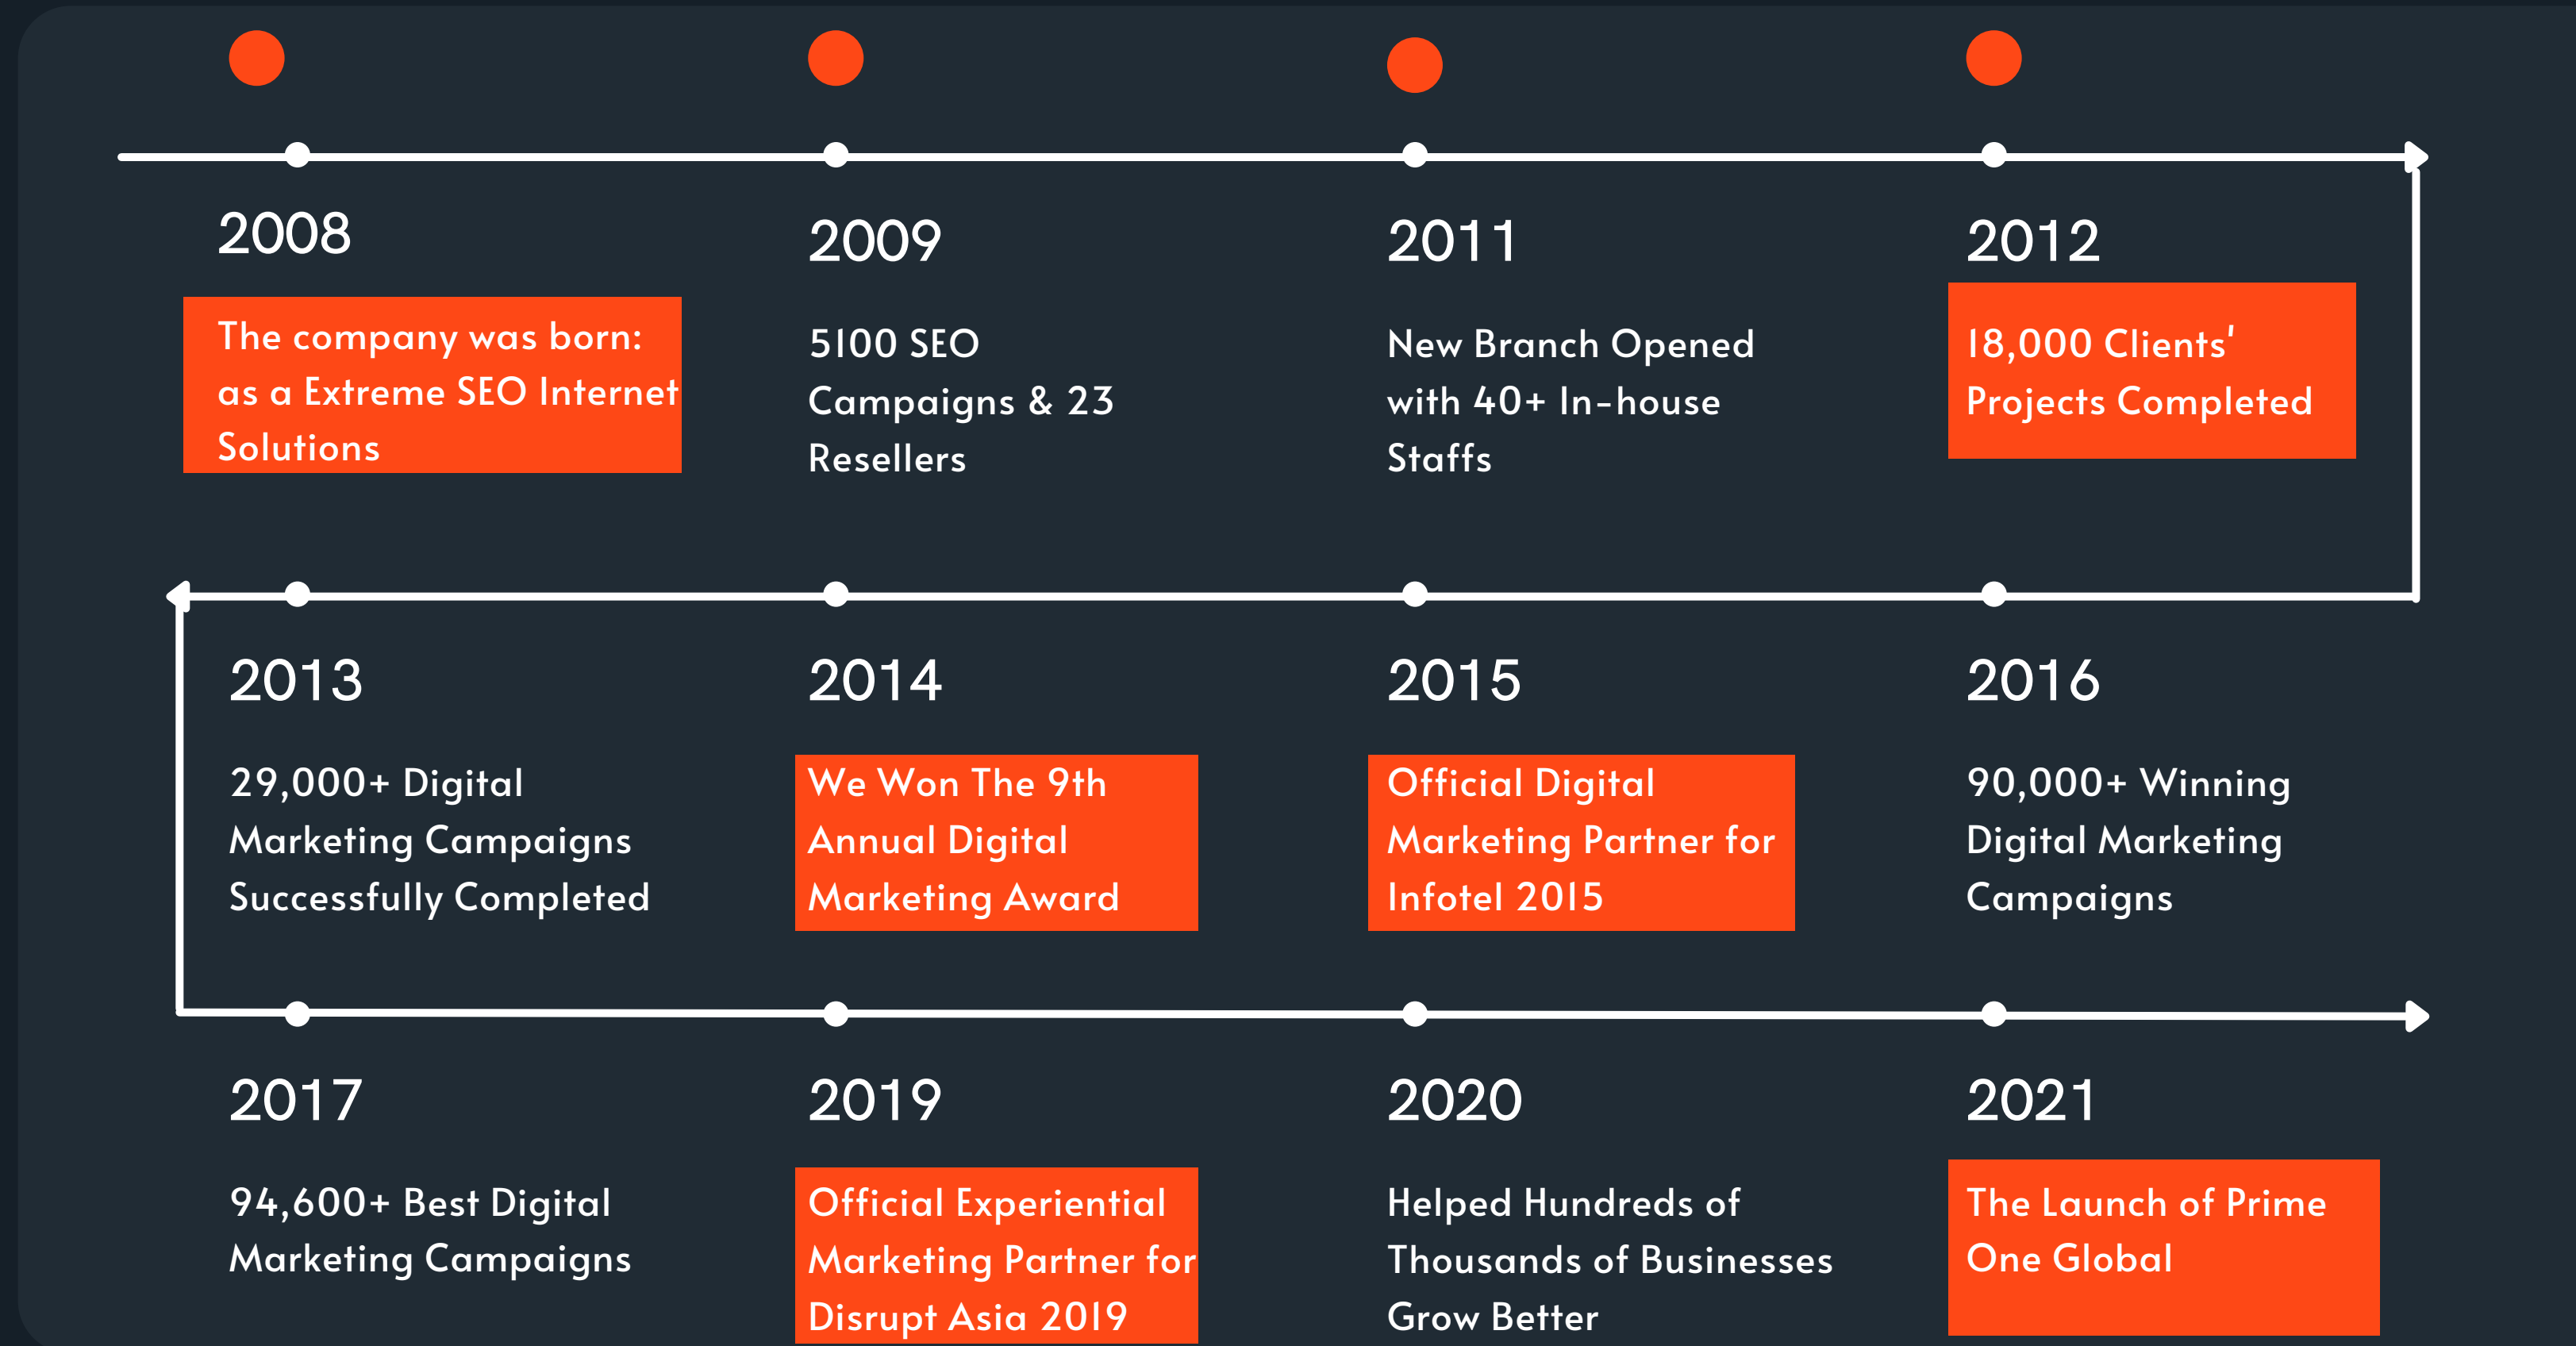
2008

The company was born: as a Extreme SEO Internet Solutions

2009

5100 SEO Campaigns & 23 Resellers

2011

New Branch Opened with 40+ In-house Staffs

2012

18,000 Clients' Projects Completed

2013

29,000+ Digital Marketing Campaigns Successfully Completed

2014

We Won The 9th Annual Digital Marketing Award

2015

Official Digital Marketing Partner for Infotel 2015

2016

90,000+ Winning Digital Marketing Campaigns

2017

94,600+ Best Digital Marketing Campaigns

2019

Official Experiential Marketing Partner for Disrupt Asia 2019

2020

Helped Hundreds of Thousands of Businesses Grow Better

2021

The Launch of Prime One Global